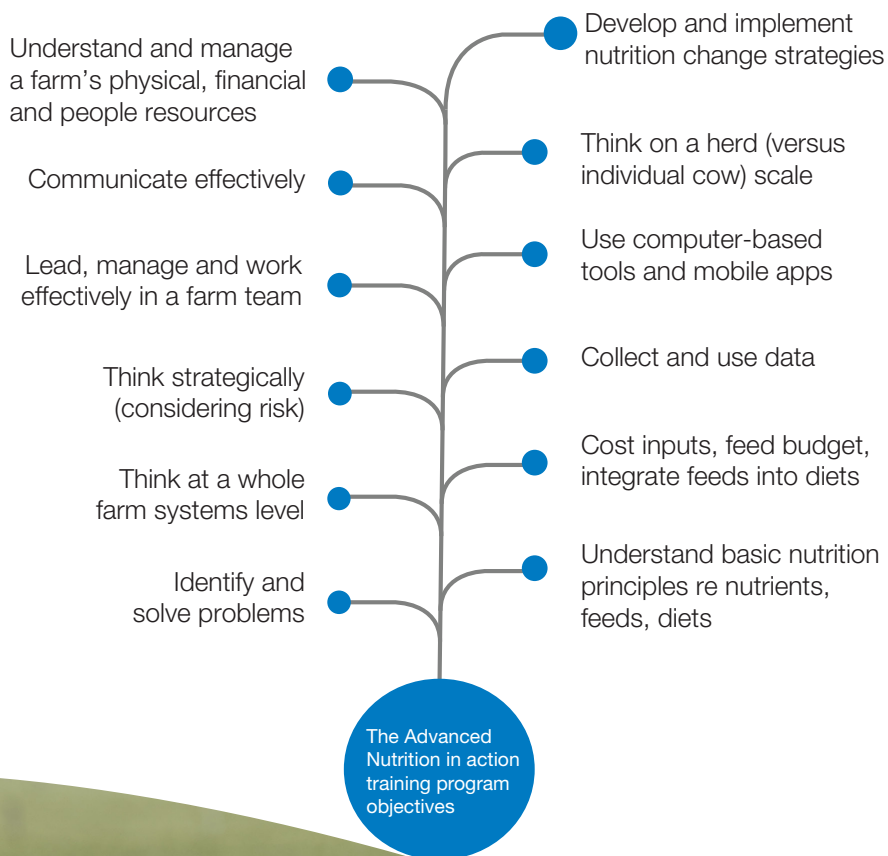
Develop and implement nutrition change strategies

Understand and manage a farm’s physical, financial and people resources

Think on a herd (versus individual cow) scale

Communicate effectively

Use computer-based tools and mobile apps

Lead, manage and work effectively in a farm team

Collect and use data

Think strategically (considering risk)

Cost inputs, feed budget, integrate feeds into diets

Think at a whole farm systems level

Understand basic nutrition principles re nutrients, feeds, diets

Identify and solve problems

The Advanced Nutrition in action training program objectives